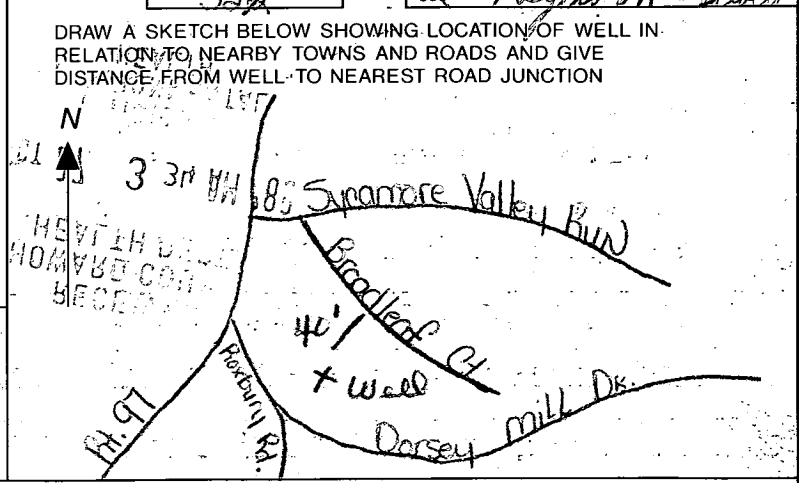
DRAW A SKETCH BELOW SHOWING LOCATION OF WELL IN RELATION TO NEARBY TOWNS AND ROADS AND GIVE DISTANCE FROM WELL TO NEAREST ROAD JUNCTION

N

3 3 PM '83

HEALTH D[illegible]
HOWARD CO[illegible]
RECE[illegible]

Sycamore Valley Run

Broadleaf Ct.

40'

+ well

Rt. 97

Roxbury Rd.

Dorsey Mill Dr.